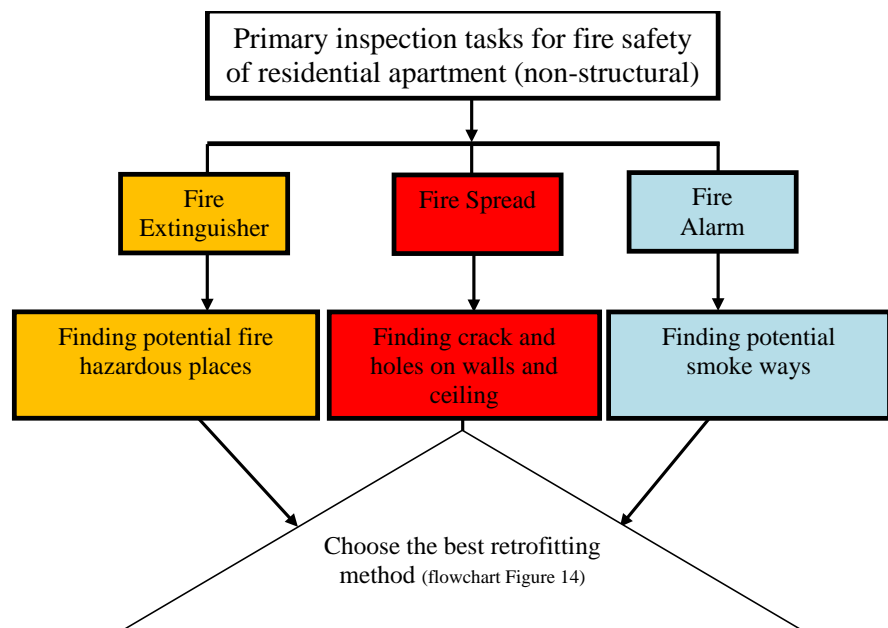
Primary inspection tasks for fire safety of residential apartment (non-structural)

Fire Extinguisher

Fire Spread

Fire Alarm

Finding potential fire hazardous places

Finding crack and holes on walls and ceiling

Finding potential smoke ways

Choose the best retrofitting method (flowchart Figure 14)